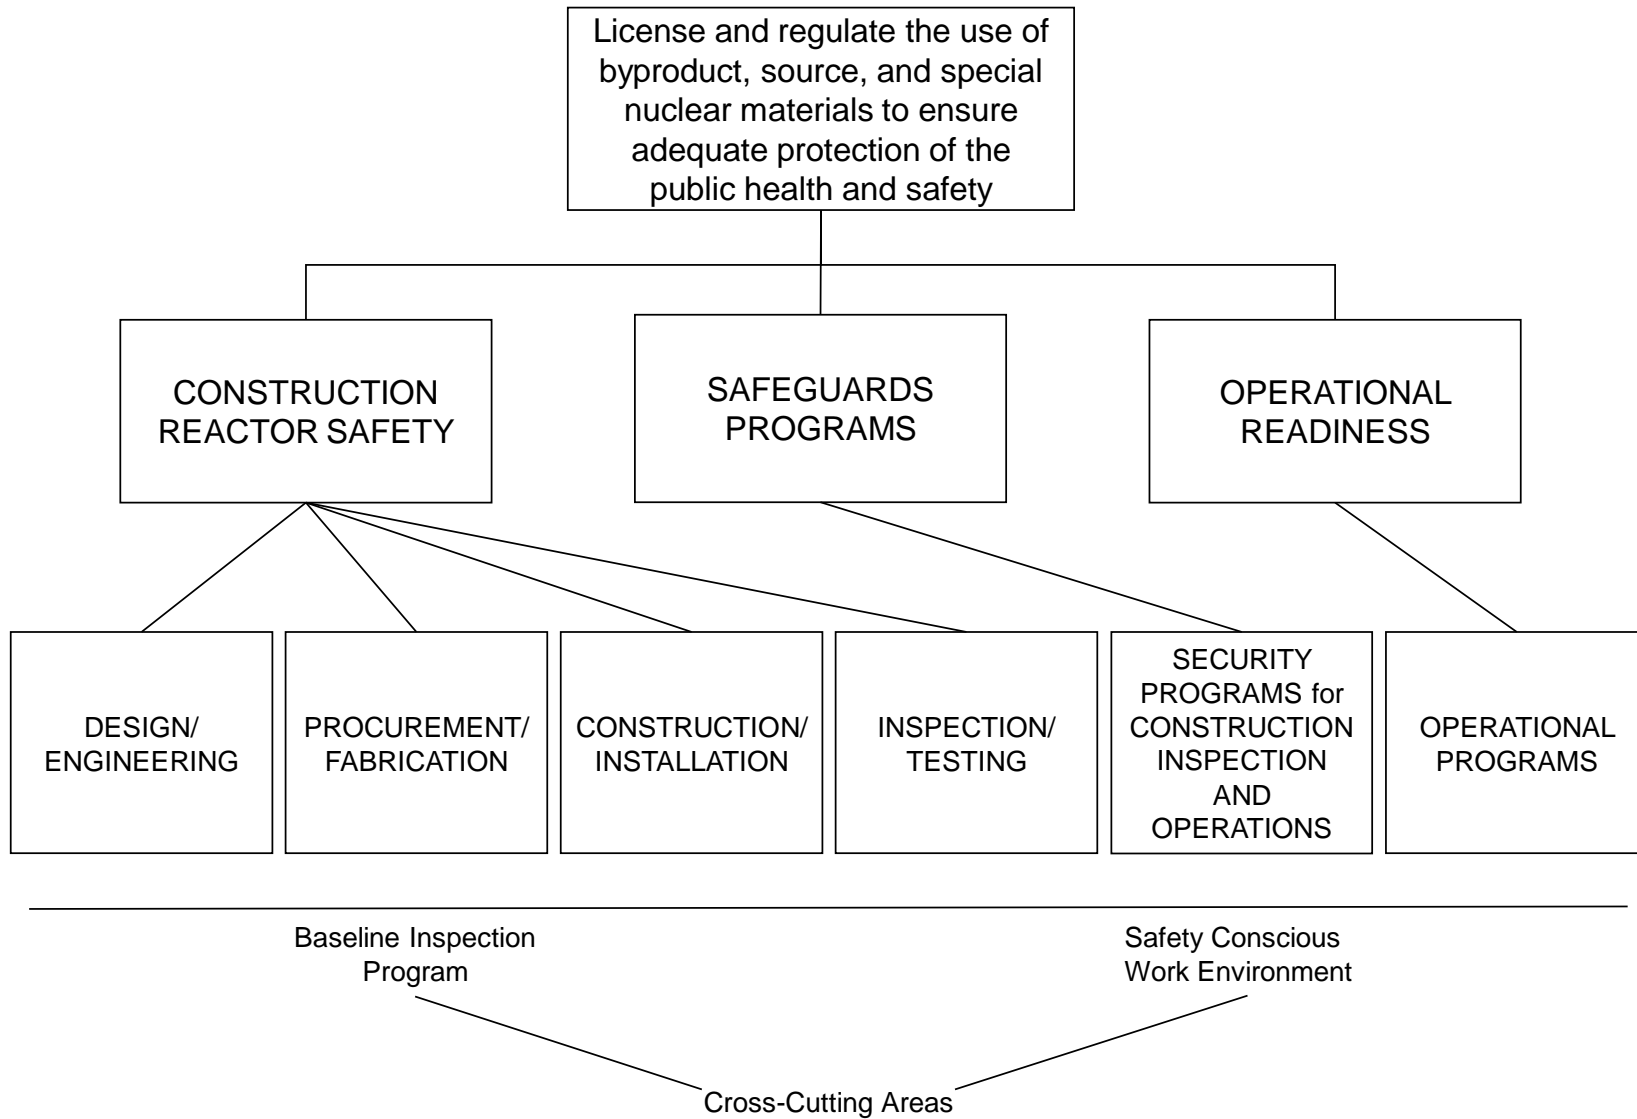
License and regulate the use of byproduct, source, and special nuclear materials to ensure adequate protection of the public health and safety

CONSTRUCTION REACTOR SAFETY

SAFEGUARDS PROGRAMS

OPERATIONAL READINESS

DESIGN/ ENGINEERING

PROCUREMENT/ FABRICATION

CONSTRUCTION/ INSTALLATION

INSPECTION/ TESTING

SECURITY PROGRAMS for CONSTRUCTION INSPECTION AND OPERATIONS

OPERATIONAL PROGRAMS

Baseline Inspection Program

Safety Conscious Work Environment

Cross-Cutting Areas